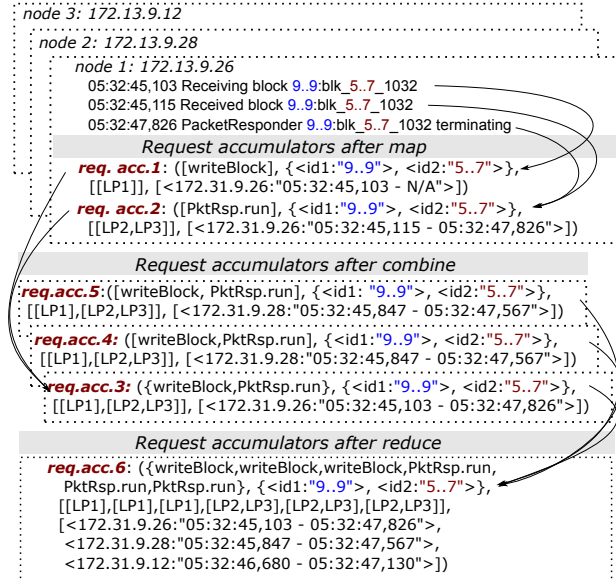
node 3: 172.13.9.12

node 2: 172.13.9.28

node 1: 172.13.9.26

05:32:45,103 Receiving block 9..9:blk_5..7_1032

05:32:45,115 Received block 9..9:blk_5..7_1032

05:32:47,826 PacketResponder 9..9:blk_5..7_1032 terminating

Request accumulators after map

req. acc.1: ([writeBlock], {<id1:"9..9">, <id2:"5..7">}, [[LP1]], [<172.31.9.26:"05:32:45,103 - N/A">])

req. acc.2: ([PktRsp.run], {<id1:"9..9">, <id2:"5..7">}, [[LP2,LP3]], [<172.31.9.26:"05:32:45,115 - 05:32:47,826">])

Request accumulators after combine

req.acc.5:([writeBlock, PktRsp.run], {<id1: "9..9">, <id2:"5..7">}, [[LP1],[LP2,LP3]], [<172.31.9.28:"05:32:45,847 - 05:32:47,567">])

req.acc.4: ([writeBlock,PktRsp.run], {<id1:"9..9">, <id2:"5..7">}, [[LP1],[LP2,LP3]], [<172.31.9.28:"05:32:45,847 - 05:32:47,567">])

req.acc.3: ({writeBlock,PktRsp.run}, {<id1:"9..9">, <id2:"5..7">}, [[LP1],[LP2,LP3]], [<172.31.9.26:"05:32:45,103 - 05:32:47,826">])

Request accumulators after reduce

req.acc.6: ({writeBlock,writeBlock,writeBlock,PktRsp.run, PktRsp.run,PktRsp.run}, {<id1:"9..9">, <id2:"5..7">}, [[LP1],[LP1],[LP1],[LP2,LP3],[LP2,LP3],[LP2,LP3]], [<172.31.9.26:"05:32:45,103 - 05:32:47,826">, <172.31.9.28:"05:32:45,847 - 05:32:47,567">, <172.31.9.12:"05:32:46,680 - 05:32:47,130">])